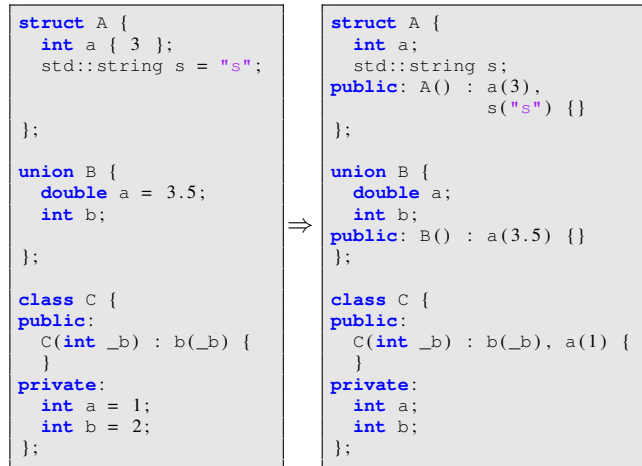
struct A {
  int a { 3 };
  std::string s = "s";

};

union B {
  double a = 3.5;
  int b;
};

class C {
public:
  C(int _b) : b(_b) {
  }
private:
  int a = 1;
  int b = 2;
};

$\Rightarrow$

struct A {
  int a;
  std::string s;
public: A() : a(3),
              s("s") {}
};

union B {
  double a;
  int b;
public: B() : a(3.5) {}
};

class C {
public:
  C(int _b) : b(_b), a(1) {
  }
private:
  int a;
  int b;
};